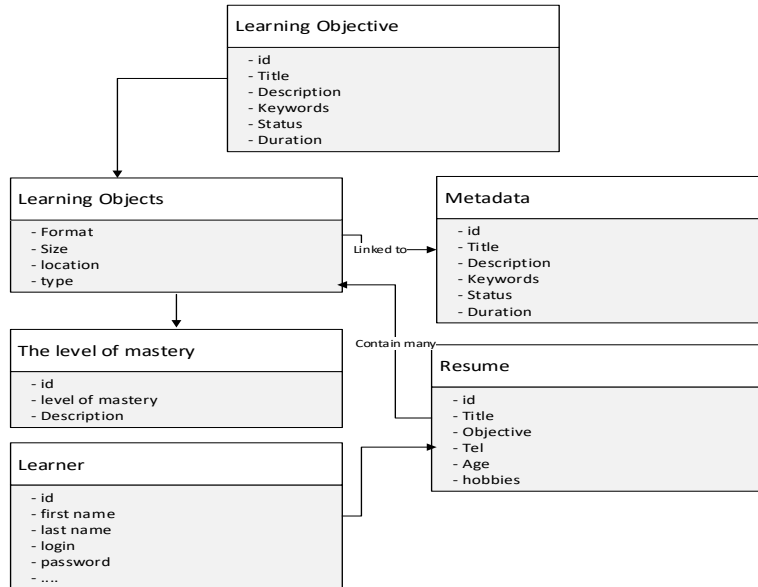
Learning Objective

- id
- Title
- Description
- Keywords
- Status
- Duration

Learning Objects

- Format
- Size
- location
- type

Linked to

Metadata

- id
- Title
- Description
- Keywords
- Status
- Duration

Contain many

The level of mastery

- id
- level of mastery
- Description

Resume

- id
- Title
- Objective
- Tel
- Age
- hobbies

Learner

- id
- first name
- last name
- login
- password
- ....